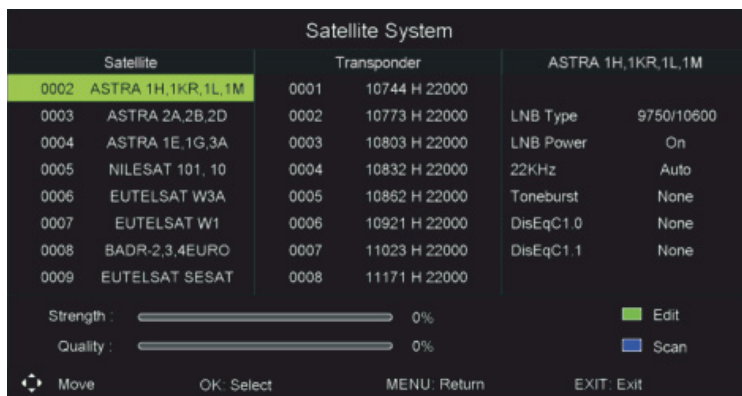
Satellite System

| Satellite | | Transponder | | ASTRA 1H,1KR,1L,1M | |
|---|---|---|---|---|---|
| 0002 | ASTRA 1H,1KR,1L,1M | 0001 | 10744 H 22000 | | |
| 0003 | ASTRA 2A,2B,2D | 0002 | 10773 H 22000 | LNB Type | 9750/10600 |
| 0004 | ASTRA 1E,1G,3A | 0003 | 10803 H 22000 | LNB Power | On |
| 0005 | NILESAT 101, 10 | 0004 | 10832 H 22000 | 22KHz | Auto |
| 0006 | EUTELSAT W3A | 0005 | 10862 H 22000 | Toneburst | None |
| 0007 | EUTELSAT W1 | 0006 | 10921 H 22000 | DisEqC1.0 | None |
| 0008 | BADR-2,3,4EURO | 0007 | 11023 H 22000 | DisEqC1.1 | None |
| 0009 | EUTELSAT SESAT | 0008 | 11171 H 22000 | | |

Strength : 0%
Quality : 0%

Edit
Scan

Move OK: Select MENU: Return EXIT: Exit